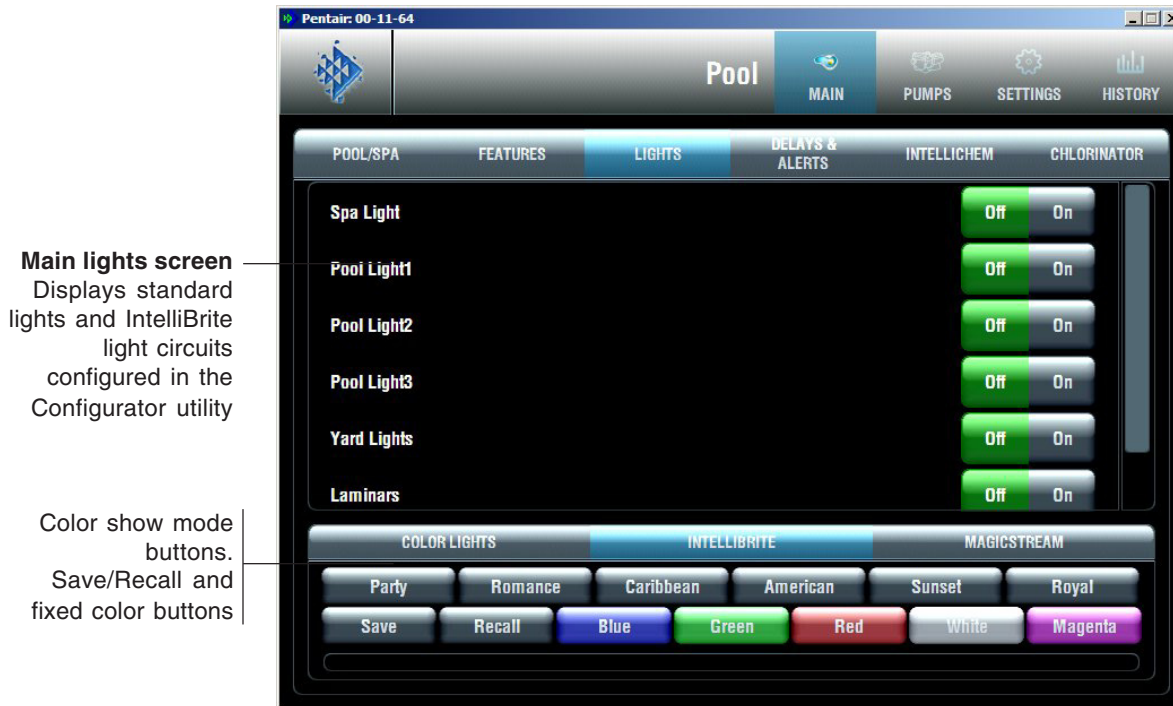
Main lights screen
Displays standard lights and IntelliBrite light circuits configured in the Configurator utility

Color show mode buttons. Save/Recall and fixed color buttons

Pentair: 00-11-64

Pool

MAIN

PUMPS

SETTINGS

HISTORY

POOL/SPA

FEATURES

LIGHTS

DELAYS & ALERTS

INTELLICHEM

CHLORINATOR

| | | |
|---|---|---|
| Spa Light | Off | On |
| Pool Light1 | Off | On |
| Pool Light2 | Off | On |
| Pool Light3 | Off | On |
| Yard Lights | Off | On |
| Laminars | Off | On |

COLOR LIGHTS

INTELLIBRITE

MAGICSTREAM

Party Romance Caribbean American Sunset Royal

Save Recall Blue Green Red White Magenta